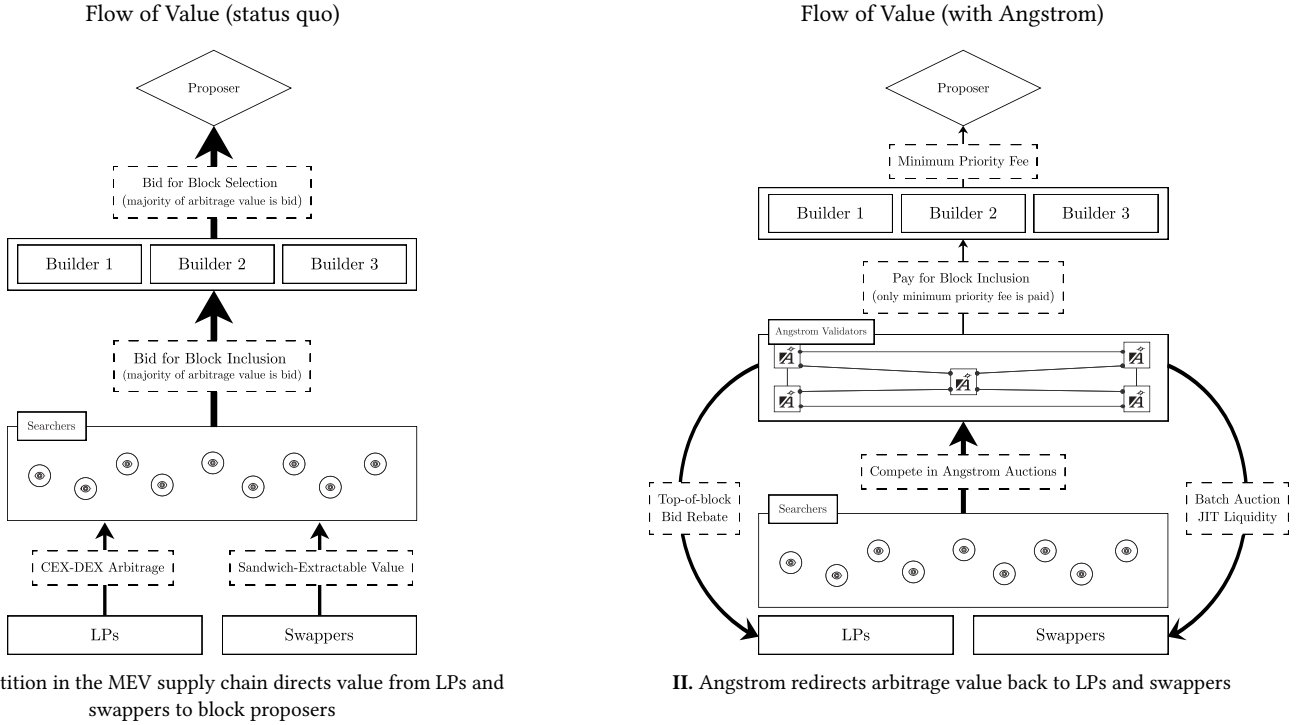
Flow of Value (status quo)

Proposer

Bid for Block Selection
(majority of arbitrage value is bid)

Builder 1
Builder 2
Builder 3

Bid for Block Inclusion
(majority of arbitrage value is bid)

Searchers

CEX-DEX Arbitrage

Sandwich-Extractable Value

LPs

Swappers

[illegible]tition in the MEV supply chain directs value from LPs and swappers to block proposers

Flow of Value (with Angstrom)

Proposer

Minimum Priority Fee

Builder 1
Builder 2
Builder 3

Pay for Block Inclusion
(only minimum priority fee is paid)

Angstrom Validators

Compete in Angstrom Auctions

Top-of-block
Bid Rebate

Batch Auction
JIT Liquidity

Searchers

LPs

Swappers

**II.** Angstrom redirects arbitrage value back to LPs and swappers